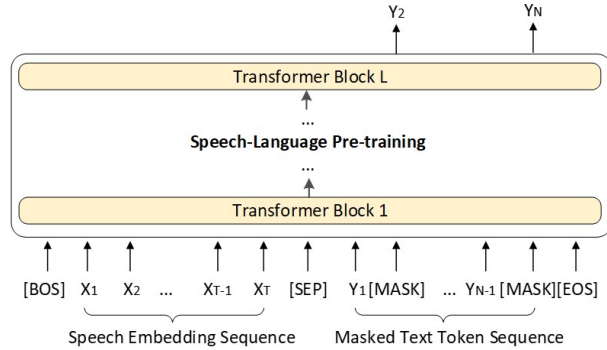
$Y_2$ $Y_N$

Transformer Block L

...

Speech-Language Pre-training

...

Transformer Block 1

[BOS] $X_1$ $X_2$ ... $X_{T-1}$ $X_T$ [SEP] $Y_1$ [MASK] ... $Y_{N-1}$ [MASK] [EOS]

Speech Embedding Sequence Masked Text Token Sequence